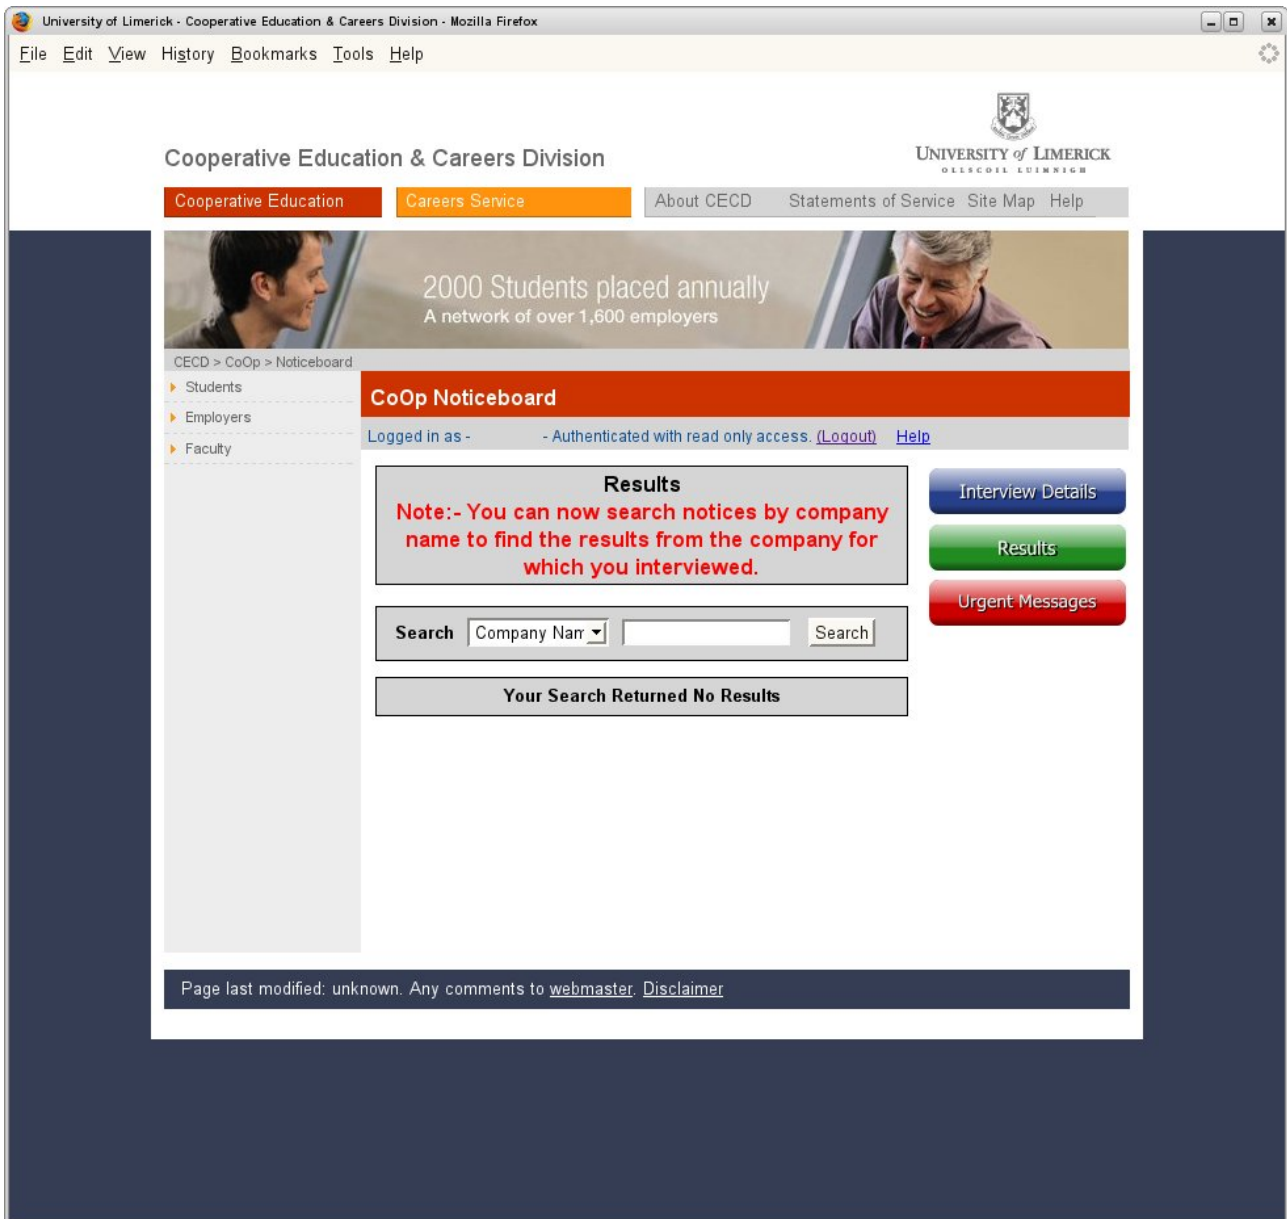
University of Limerick - Cooperative Education & Careers Division - Mozilla Firefox

File Edit View History Bookmarks Tools Help

Cooperative Education & Careers Division

UNIVERSITY of LIMERICK
OLLSCOIL LUIMNIGH

Cooperative Education | Careers Service | About CECD | Statements of Service | Site Map | Help

2000 Students placed annually
A network of over 1,600 employers

CECD > CoOp > Noticeboard

Students
Employers
Faculty

CoOp Noticeboard

Logged in as - - Authenticated with read only access. (Logout) Help

Results
Note:- You can now search notices by company name to find the results from the company for which you interviewed.

Search Company Nam Search

Your Search Returned No Results

Interview Details
Results
Urgent Messages

Page last modified: unknown. Any comments to webmaster. Disclaimer